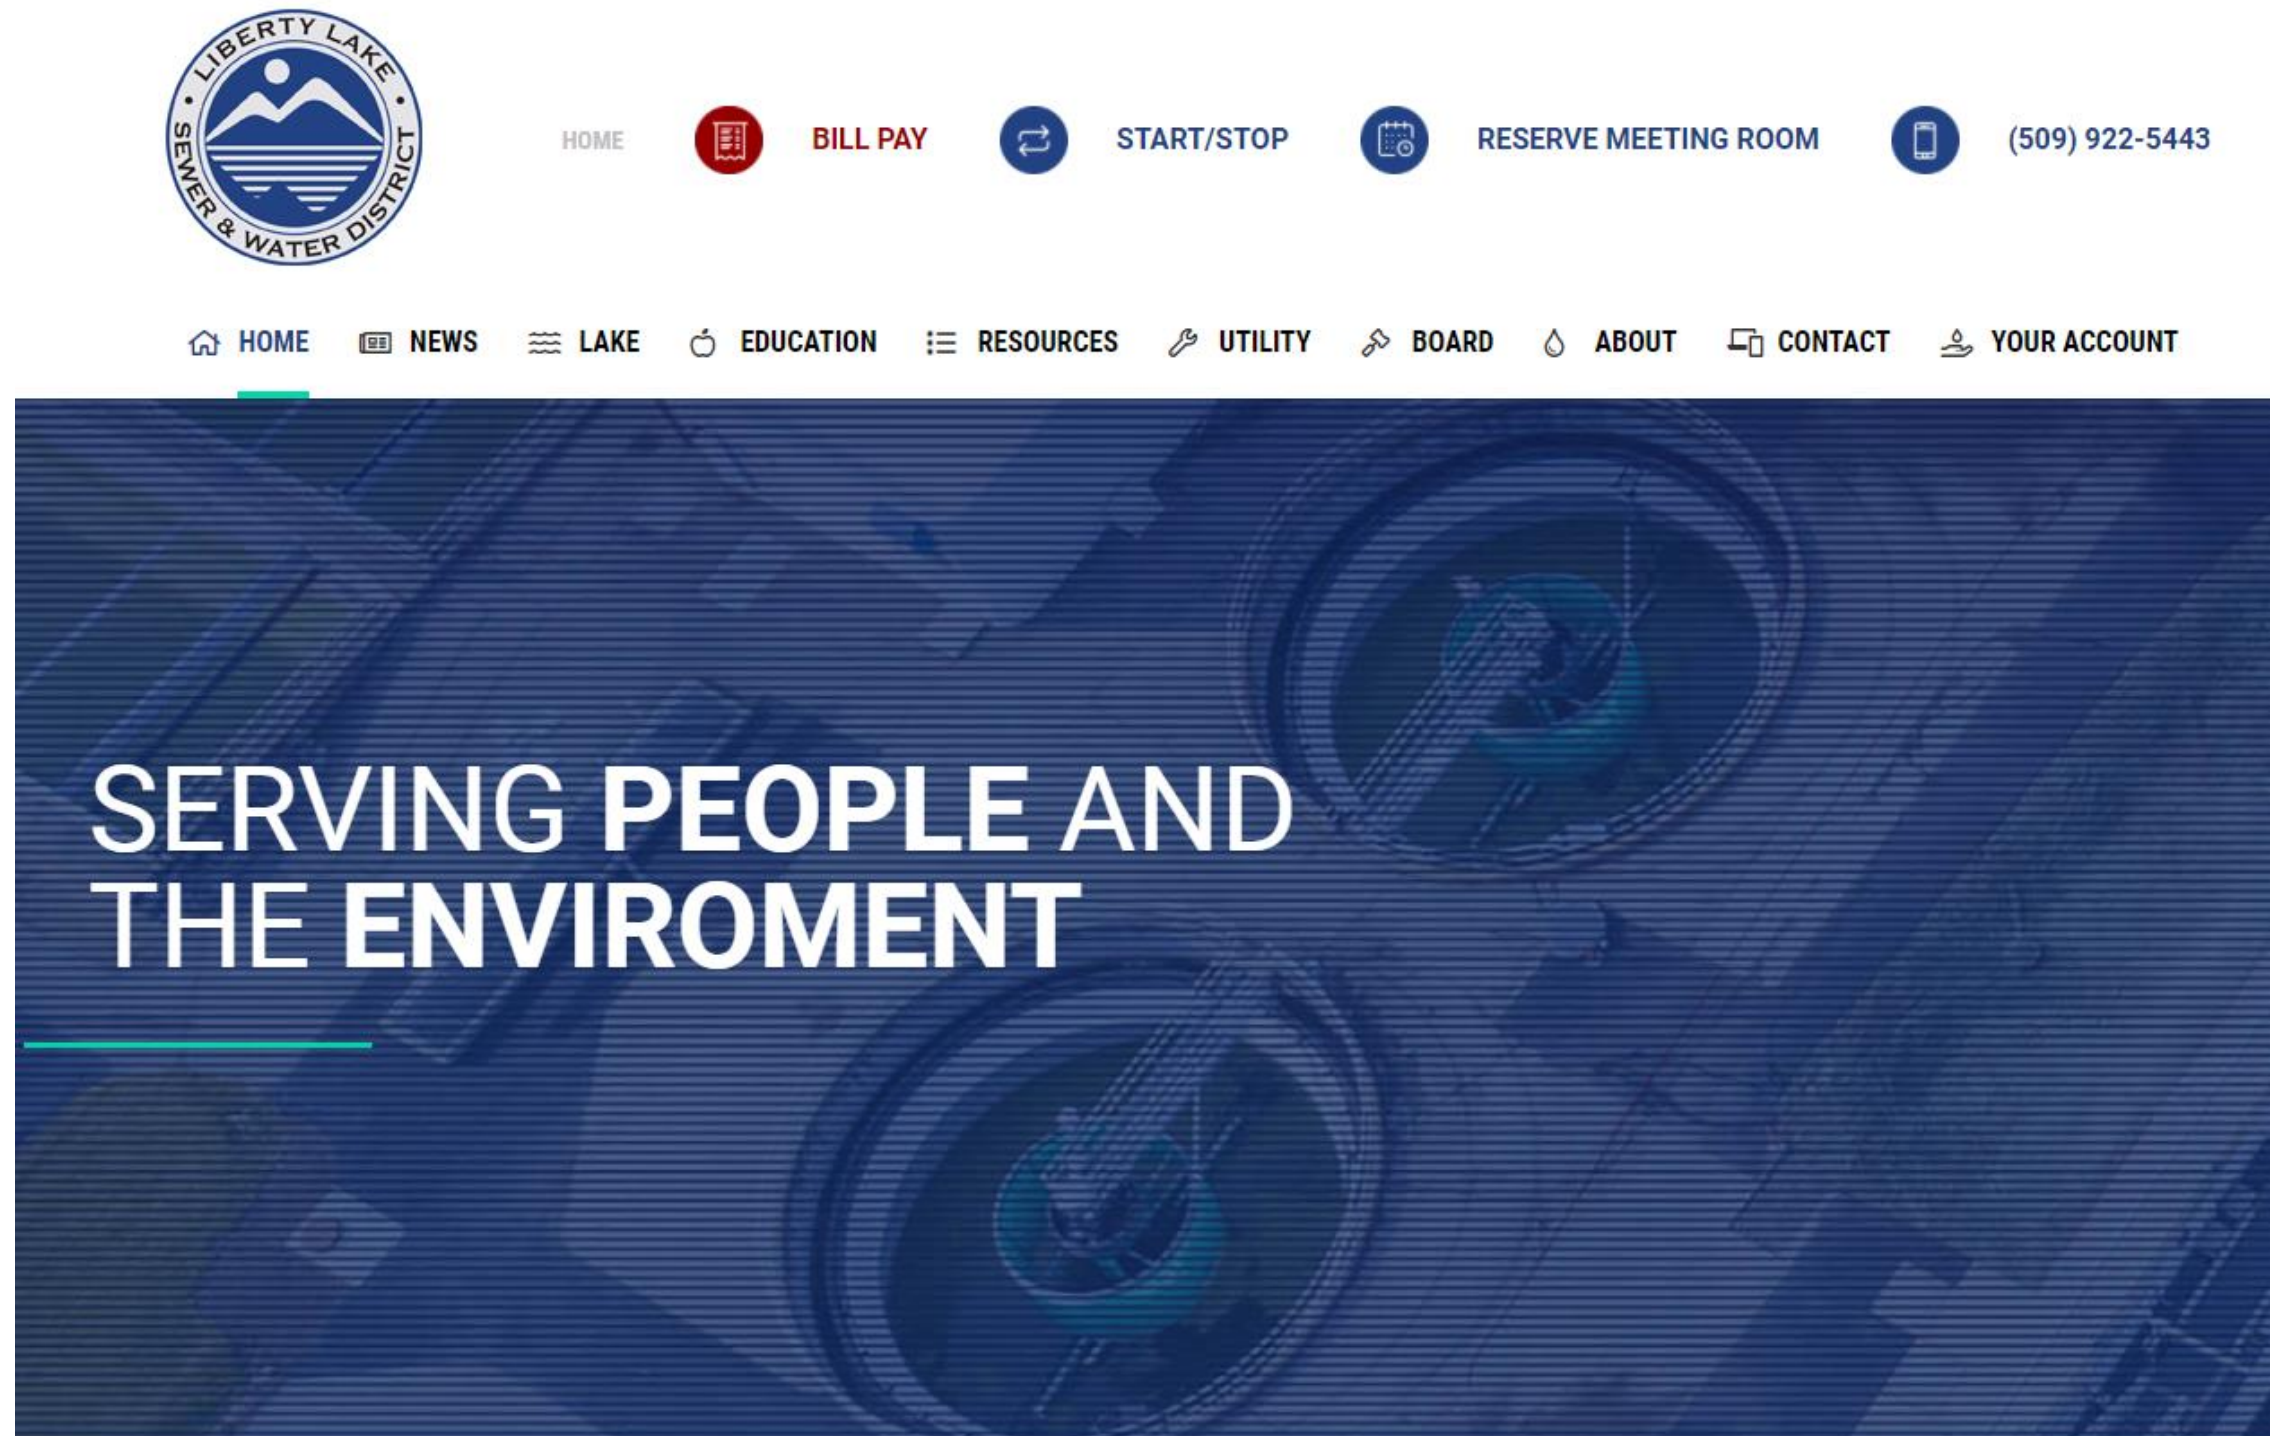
LIBERTY LAKE SEWER & WATER DISTRICT

HOME BILL PAY START/STOP RESERVE MEETING ROOM (509) 922-5443

HOME NEWS LAKE EDUCATION RESOURCES UTILITY BOARD ABOUT CONTACT YOUR ACCOUNT

SERVING PEOPLE AND THE ENVIROMENT